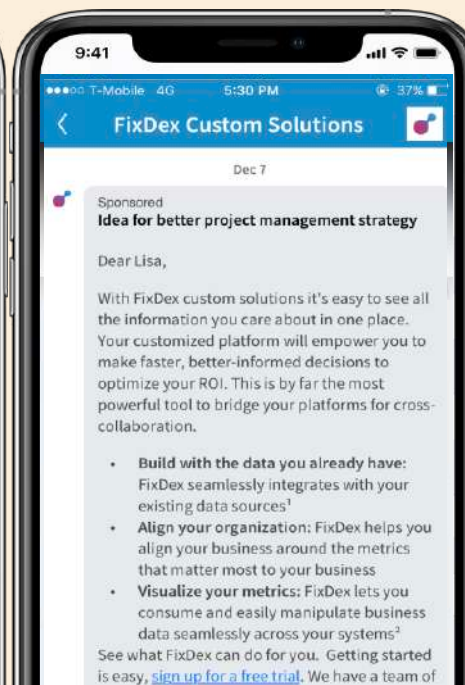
9:41

●●●○○ T-Mobile 4G 5:30 PM 37%

FixDex Custom Solutions

Dec 7

Sponsored
Idea for better project management strategy

Dear Lisa,

With FixDex custom solutions it's easy to see all the information you care about in one place. Your customized platform will empower you to make faster, better-informed decisions to optimize your ROI. This is by far the most powerful tool to bridge your platforms for cross-collaboration.

• Build with the data you already have: FixDex seamlessly integrates with your existing data sources¹
• Align your organization: FixDex helps you align your business around the metrics that matter most to your business
• Visualize your metrics: FixDex lets you consume and easily manipulate business data seamlessly across your systems²

See what FixDex can do for you. Getting started is easy, sign up for a free trial. We have a team of